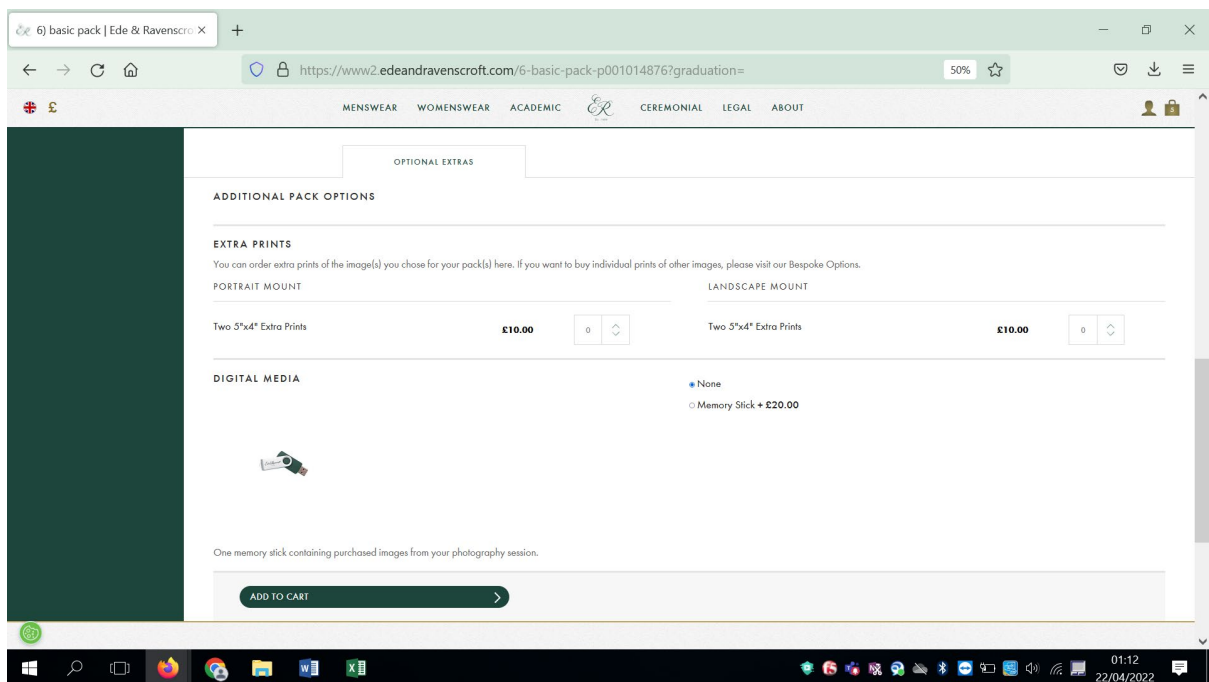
6) basic pack | Ede & Ravenscro ×

https://www2.edeandravenscroft.com/6-basic-pack-p001014876?graduation=

50%

£

MENSWEAR WOMENSWEAR ACADEMIC CEREMONIAL LEGAL ABOUT

OPTIONAL EXTRAS

ADDITIONAL PACK OPTIONS

EXTRA PRINTS

You can order extra prints of the image(s) you chose for your pack(s) here. If you want to buy individual prints of other images, please visit our Bespoke Options.

PORTRAIT MOUNT

Two 5"x4" Extra Prints £10.00 0

LANDSCAPE MOUNT

Two 5"x4" Extra Prints £10.00 0

DIGITAL MEDIA

None

Memory Stick + £20.00

One memory stick containing purchased images from your photography session.

ADD TO CART

01:12
22/04/2022